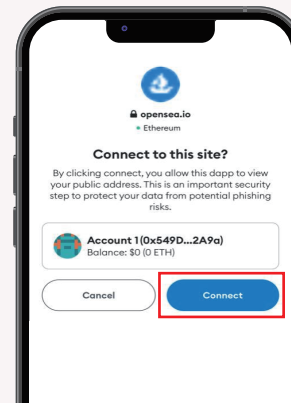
opensea.io
Ethereum

Connect to this site?

By clicking connect, you allow this dapp to view your public address. This is an important security step to protect your data from potential phishing risks.

Account 1(0x549D...2A9a)
Balance: $0 (0 ETH)

Cancel
Connect